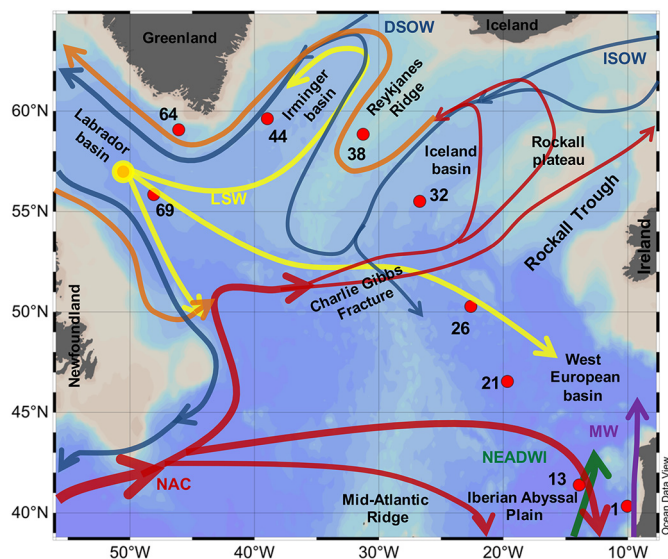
Greenland
DSOW
Iceland
ISOW
60°N
55°N
50°N
45°N
40°N
64
44
38
Irminger basin
Reykjanes Ridge
Labrador basin
Iceland basin
Rockall plateau
32
69
LSW
Rockall Trough
Ireland
Charlie Gibbs Fracture
26
Newfoundland
21
West European basin
MW
NEADWI
NAC
13
Mid-Atlantic Ridge
Iberian Abyssal Plain
1
50°W
40°W
30°W
20°W
10°W
Ocean Data View